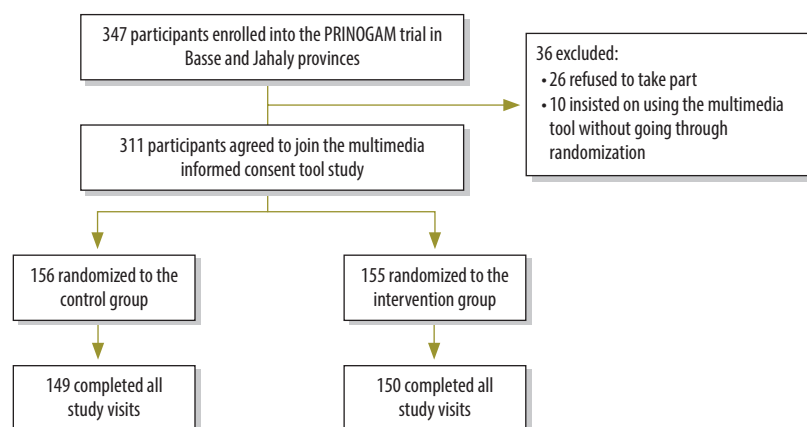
347 participants enrolled into the PRINOGAM trial in Basse and Jahaly provinces

36 excluded:
• 26 refused to take part
• 10 insisted on using the multimedia tool without going through randomization

311 participants agreed to join the multimedia informed consent tool study

156 randomized to the control group

155 randomized to the intervention group

149 completed all study visits

150 completed all study visits